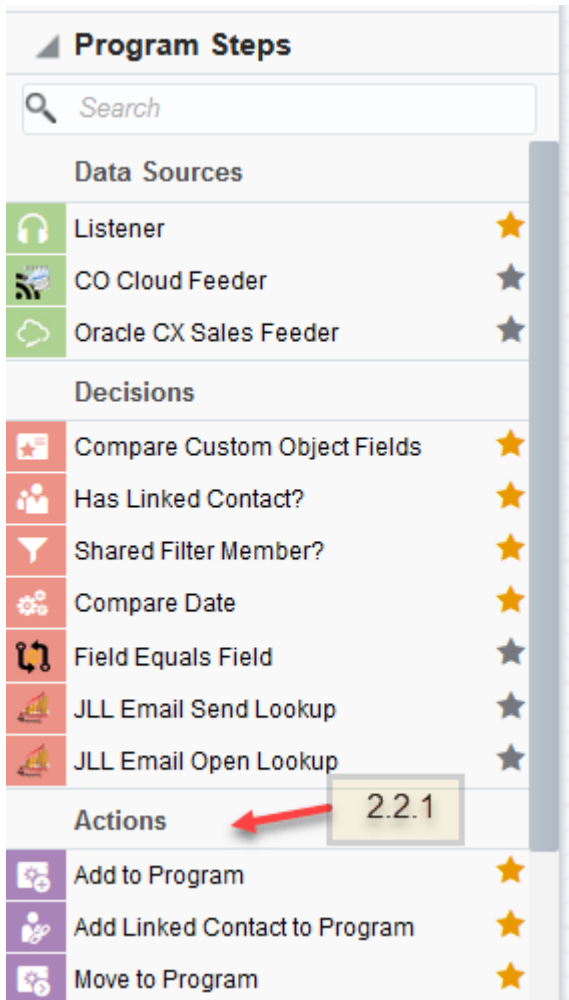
Program Steps

Search

Data Sources

Listener

CO Cloud Feeder

Oracle CX Sales Feeder

Decisions

Compare Custom Object Fields

Has Linked Contact?

Shared Filter Member?

Compare Date

Field Equals Field

JLL Email Send Lookup

JLL Email Open Lookup

2.2.1

Actions

Add to Program

Add Linked Contact to Program

Move to Program